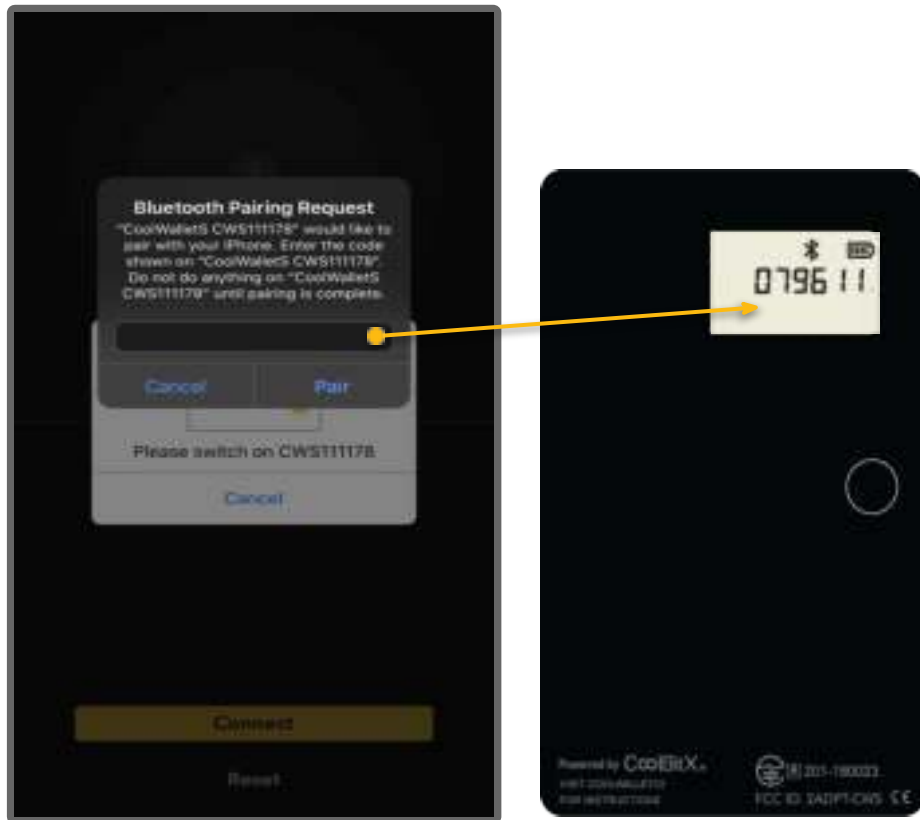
Bluetooth Pairing Request
"CoolWalletS CWS111178" would like to pair with your iPhone. Enter the code shown on "CoolWalletS CWS111178". Do not do anything on "CoolWalletS CWS111178" until pairing is complete.

Cancel
Pair

Please switch on CWS111178

Cancel

Connect

Reset

079611

Powered by CoolBitX
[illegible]
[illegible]

R 201-190023
FCC ID: 2ADPT-CWS CE